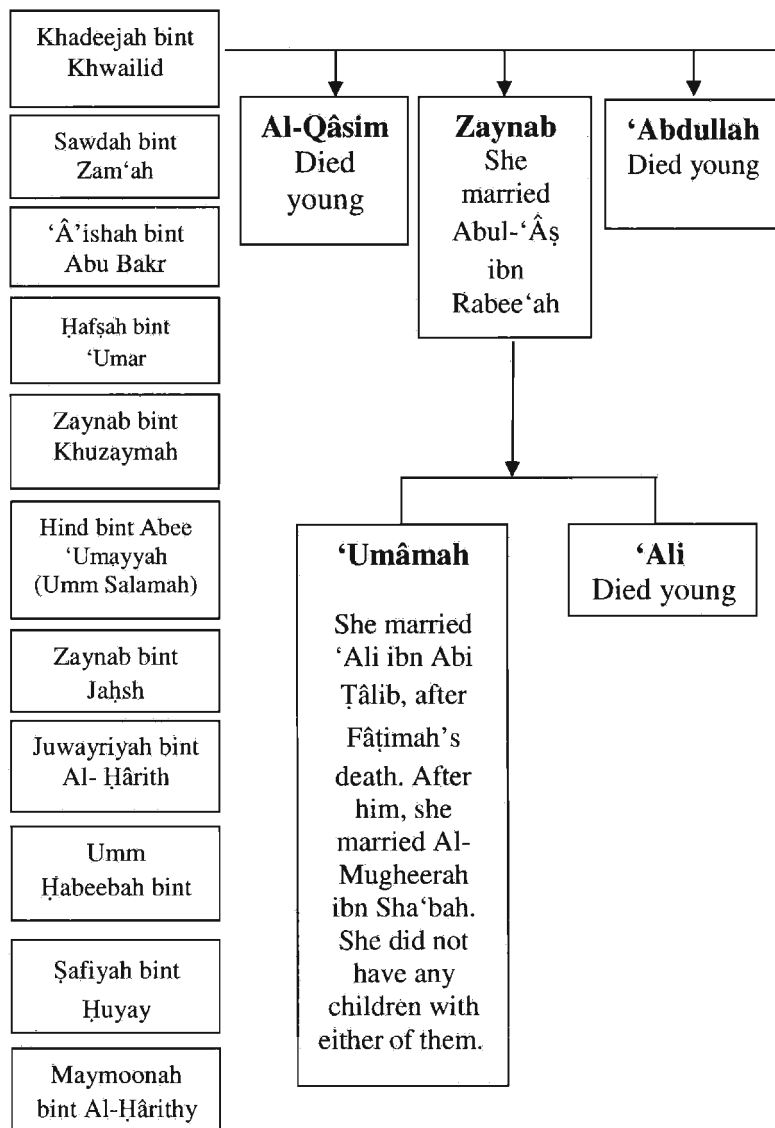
Khadeejah bint Khwailid

Sawdah bint Zam'ah

'Â'ishah bint Abu Bakr

Ḥafṣah bint 'Umar

Zaynab bint Khuzaymah

Hind bint Abee 'Umayyah (Umm Salamah)

Zaynab bint Jaḥsh

Juwayriyah bint Al- Ḥârith

Umm Ḥabeebah bint

Ṣafiyah bint Ḥuyay

Maymoonah bint Al-Ḥârithy

**Al-Qâsim**
Died young

**Zaynab**
She married Abul-'Âṣ ibn Rabee'ah

**'Abdullah**
Died young

**'Umâmah**

She married 'Ali ibn Abi Ṭâlib, after Fâṭimah's death. After him, she married Al-Mugheerah ibn Sha'bah. She did not have any children with either of them.

**'Ali**
Died young